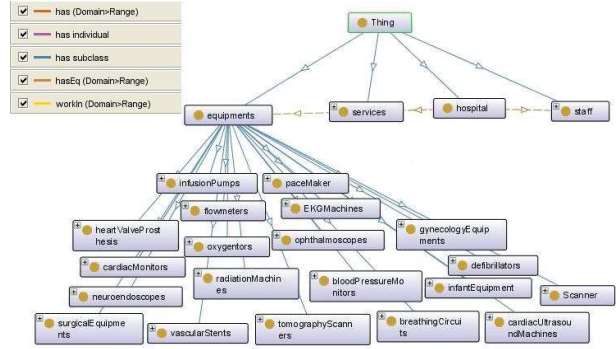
has (Domain>Range)
has individual
has subclass
hasEq (Domain>Range)
workIn (Domain>Range)

Thing
equipments
services
hospital
staff
infusionPumps
paceMaker
flowmeters
EKGMachines
heartValveProsthesis
oxygentors
ophthalmoscopes
gynecologyEquipments
cardiacMonitors
radiationMachines
bloodPressureMonitors
defibrillators
neuroendoscopes
infantEquipment
Scanner
surgicalEquipments
vascularStents
tomographyScanners
breathingCircuits
cardiacUltrasoundMachines